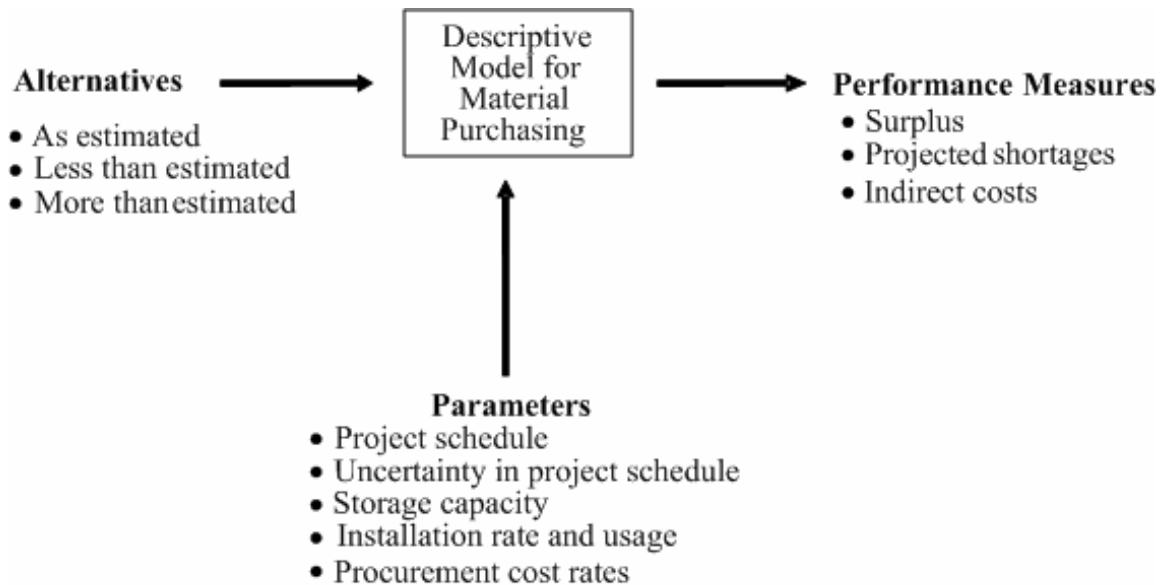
Alternatives
• As estimated
• Less than estimated
• More than estimated

Descriptive Model for Material Purchasing

Performance Measures
• Surplus
• Projected shortages
• Indirect costs

Parameters
• Project schedule
• Uncertainty in project schedule
• Storage capacity
• Installation rate and usage
• Procurement cost rates